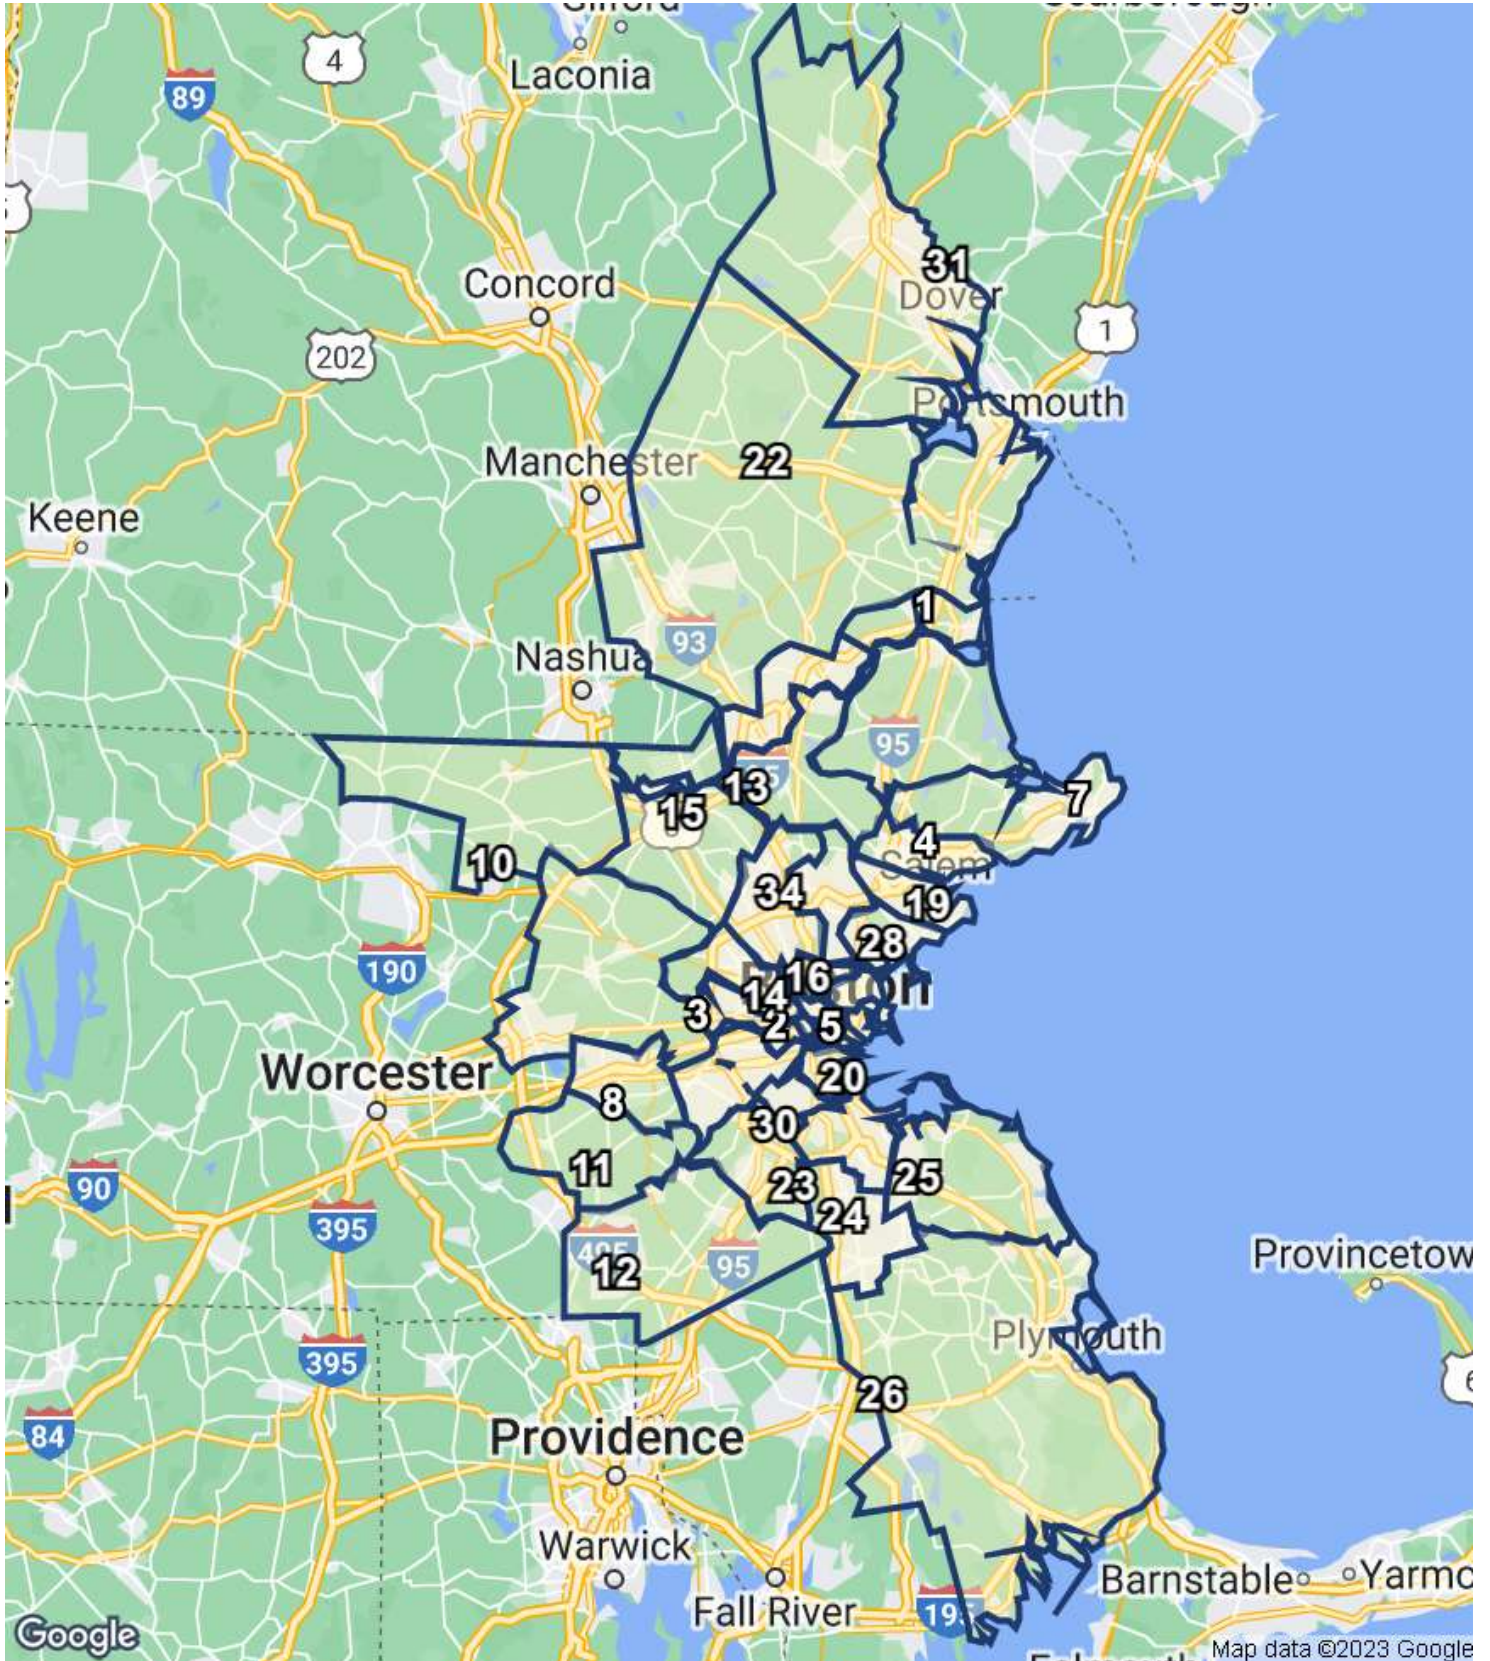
Laconia
4
89
Concord
202
31
Dover
1
Portsmouth
Manchester
22
Keene
1
93
Nashua
95
13
7
15
10
4
Salem
34
19
28
190
16
14
Boston
3
2
5
Worcester
20
8
30
25
11
23
90
24
395
12
495
95
Provincetown
Plymouth
395
26
84
Providence
Warwick
Barnstable
Yarmo
Fall River
195
Google
Map data ©2023 Google